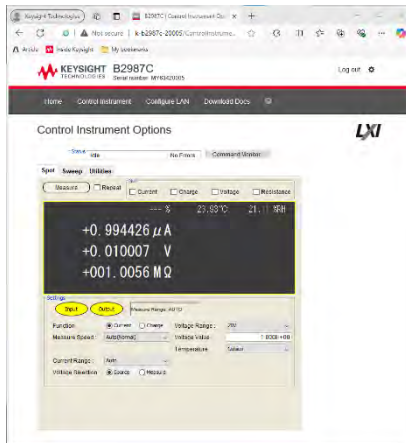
Keysight Technologies | B2987C | Control Instrument Op ×  +

Not secure | k-b2987c-20005/ControlInstrume...

Arduino | Inside Keysight | My workarea

KEYSIGHT TECHNOLOGIES B2987C Serial number: MY56320005

Log out

Home  Control Instrument  Configure LAN  Download Docs

Control Instrument Options

LXI

Status
Idle  No Errors  Command Monitor

Spot  Sweep  Utilities

Measure  Repeat  Current  Charge  Voltage  Resistance

--- %  23.83°C  21.1 %RH

+0.994426 μA
+0.010007 V
+001.0056 MΩ

Settings
Input  Output  Measure Range: AUTO

Function  Current  Charge  Voltage Range: 20V
Measure Speed: Auto(Normal)  Voltage Value: 1.000E+00
Temperature: Select
Current Range: Auto
Voltage Selection: Source  Measure